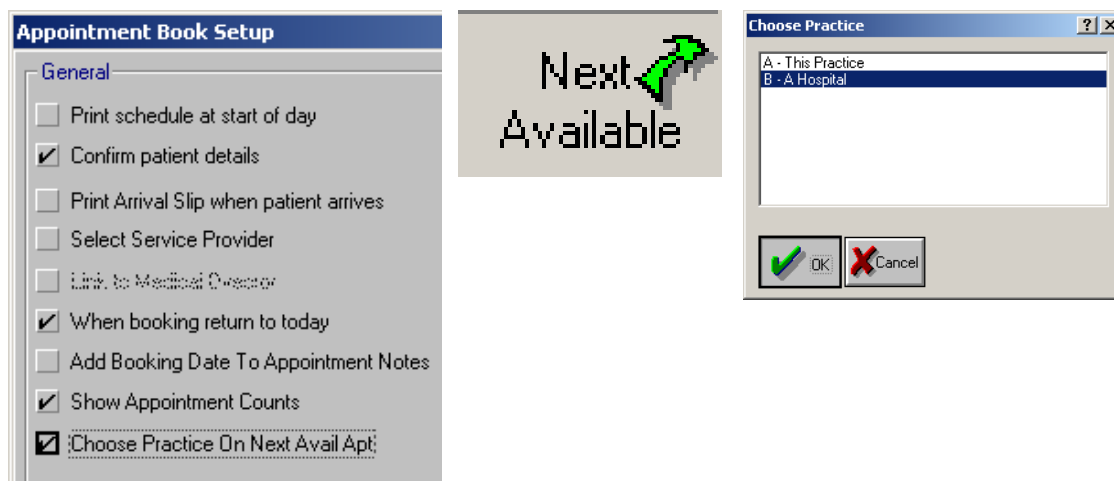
Appointment Book Setup

General

Print schedule at start of day

Confirm patient details

Print Arrival Slip when patient arrives

Select Service Provider

Link to Medical Director

When booking return to today

Add Booking Date To Appointment Notes

Show Appointment Counts

Choose Practice On Next Avail Apt

Next Available

Choose Practice ? X

A - This Practice
B - A Hospital

OK Cancel